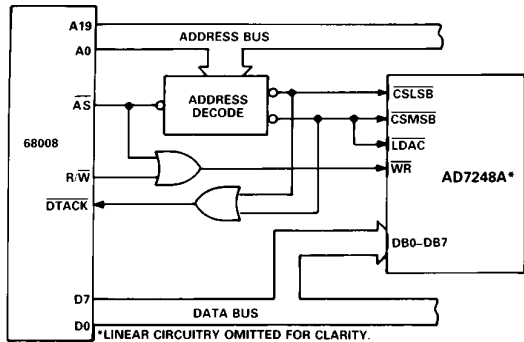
A19
A0
ADDRESS BUS
ADDRESS DECODE
$\overline{AS}$
68008
$R/\overline{W}$
$\overline{DTACK}$
D7
D0
$\overline{CSLSB}$
$\overline{CSMSB}$
$\overline{LDAC}$
$\overline{WR}$
AD7248A*
DB0–DB7
DATA BUS
*LINEAR CIRCUITRY OMITTED FOR CLARITY.